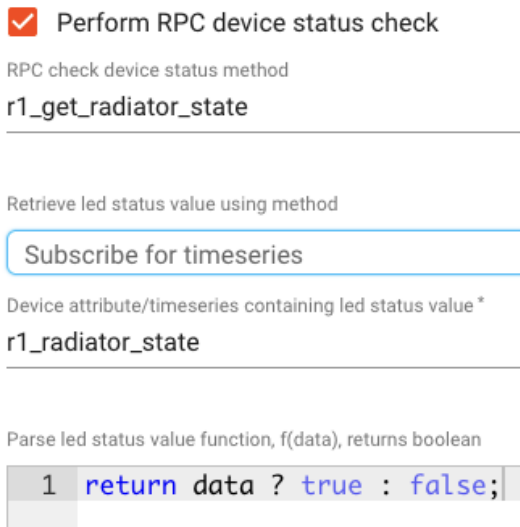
Perform RPC device status check

RPC check device status method
r1_get_radiator_state

Retrieve led status value using method
Subscribe for timeseries

Device attribute/timeseries containing led status value *
r1_radiator_state

Parse led status value function, f(data), returns boolean
1 return data ? true : false;